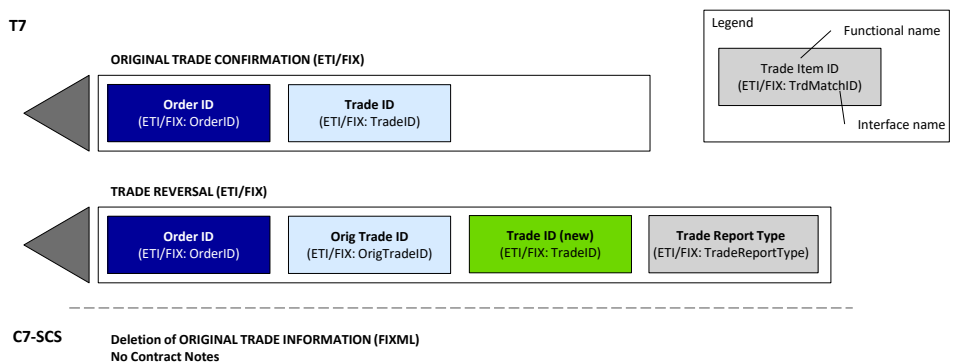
T7

ORIGINAL TRADE CONFIRMATION (ETI/FIX)

Order ID
(ETI/FIX: OrderID)

Trade ID
(ETI/FIX: TradeID)

Legend

Functional name

Trade Item ID
(ETI/FIX: TrdMatchID)

Interface name

TRADE REVERSAL (ETI/FIX)

Order ID
(ETI/FIX: OrderID)

Orig Trade ID
(ETI/FIX: OrigTradeID)

Trade ID (new)
(ETI/FIX: TradeID)

Trade Report Type
(ETI/FIX: TradeReportType)

C7-SCS

Deletion of ORIGINAL TRADE INFORMATION (FIXML)
No Contract Notes